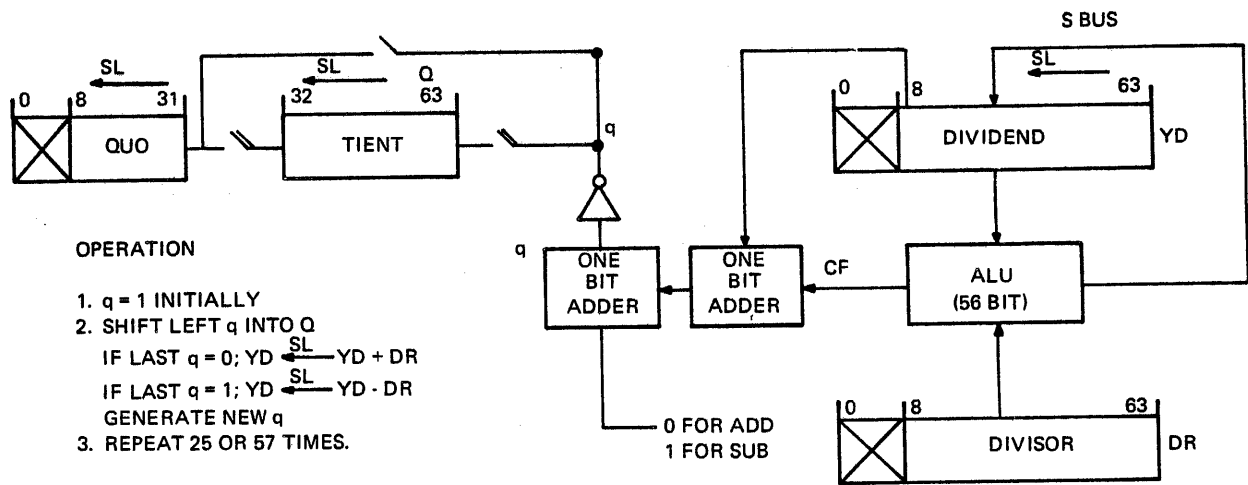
S BUS

SL

0 8 31

QUO

SL

Q

32 63

TIENT

q

SL

0 8 63

DIVIDEND

YD

OPERATION

q

ONE BIT ADDER

ONE BIT ADDER

CF

ALU (56 BIT)

1. q = 1 INITIALLY
2. SHIFT LEFT q INTO Q
IF LAST q = 0; YD $\xleftarrow{SL}$ YD + DR
IF LAST q = 1; YD $\xleftarrow{SL}$ YD - DR
GENERATE NEW q
3. REPEAT 25 OR 57 TIMES.

0 FOR ADD
1 FOR SUB

0 8 63

DIVISOR

DR